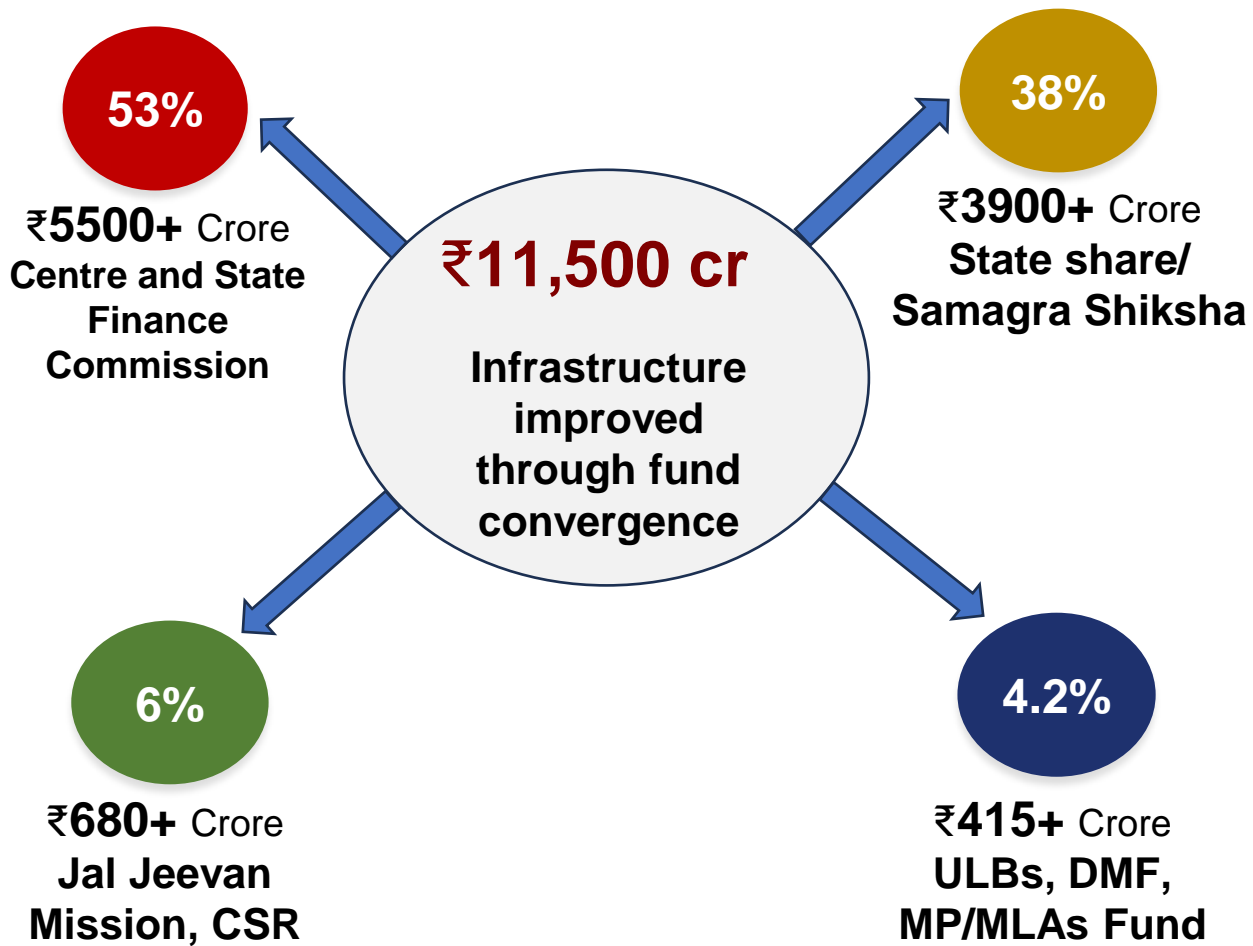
53%

₹5500+ Crore
Centre and State Finance Commission

₹11,500 cr

Infrastructure improved through fund convergence

38%

₹3900+ Crore
State share/ Samagra Shiksha

6%

₹680+ Crore
Jal Jeevan Mission, CSR

4.2%

₹415+ Crore
ULBs, DMF, MP/MLAs Fund